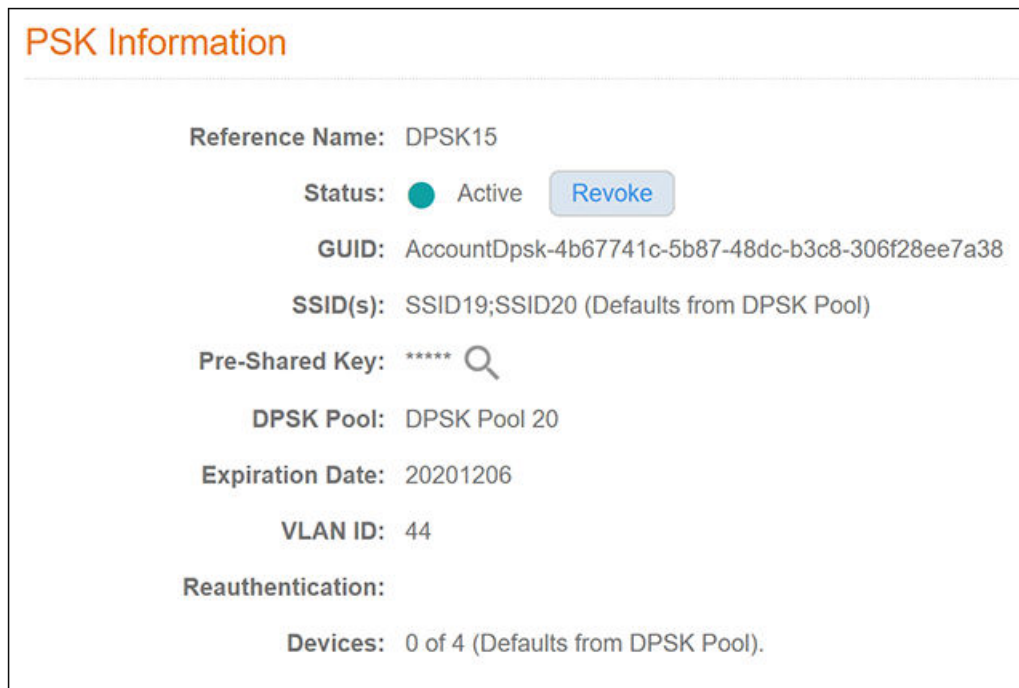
PSK Information

Reference Name: DPSK15

Status: Active Revoke

GUID: AccountDpsk-4b67741c-5b87-48dc-b3c8-306f28ee7a38

SSID(s): SSID19;SSID20 (Defaults from DPSK Pool)

Pre-Shared Key: *****

DPSK Pool: DPSK Pool 20

Expiration Date: 20201206

VLAN ID: 44

Reauthentication:

Devices: 0 of 4 (Defaults from DPSK Pool).